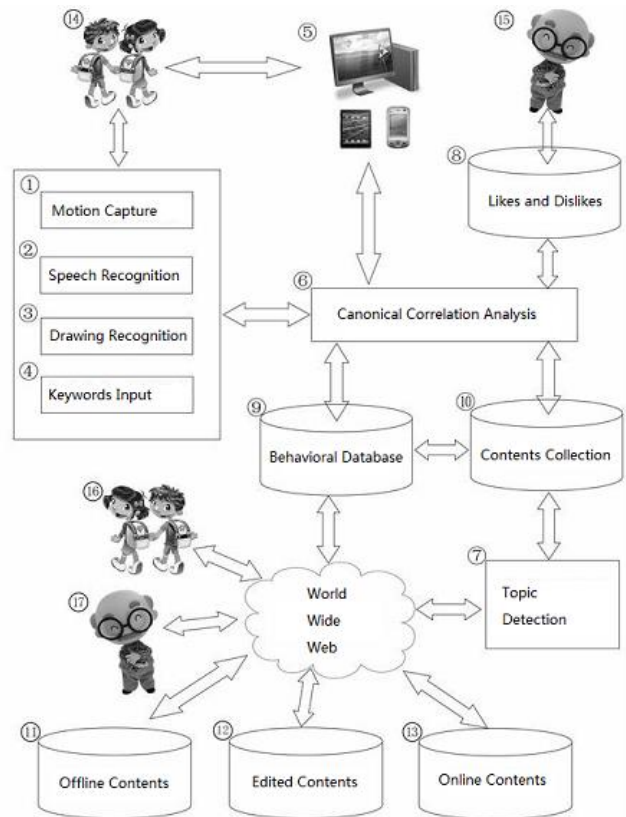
⑭

⑤

⑮

⑧
Likes and Dislikes

①
Motion Capture

②
Speech Recognition

③
Drawing Recognition

④
Keywords Input

⑥
Canonical Correlation Analysis

⑨
Behavioral Database

⑩
Contents Collection

⑯

⑦
Topic Detection

⑰

World Wide Web

⑪
Offline Contents

⑫
Edited Contents

⑬
Online Contents